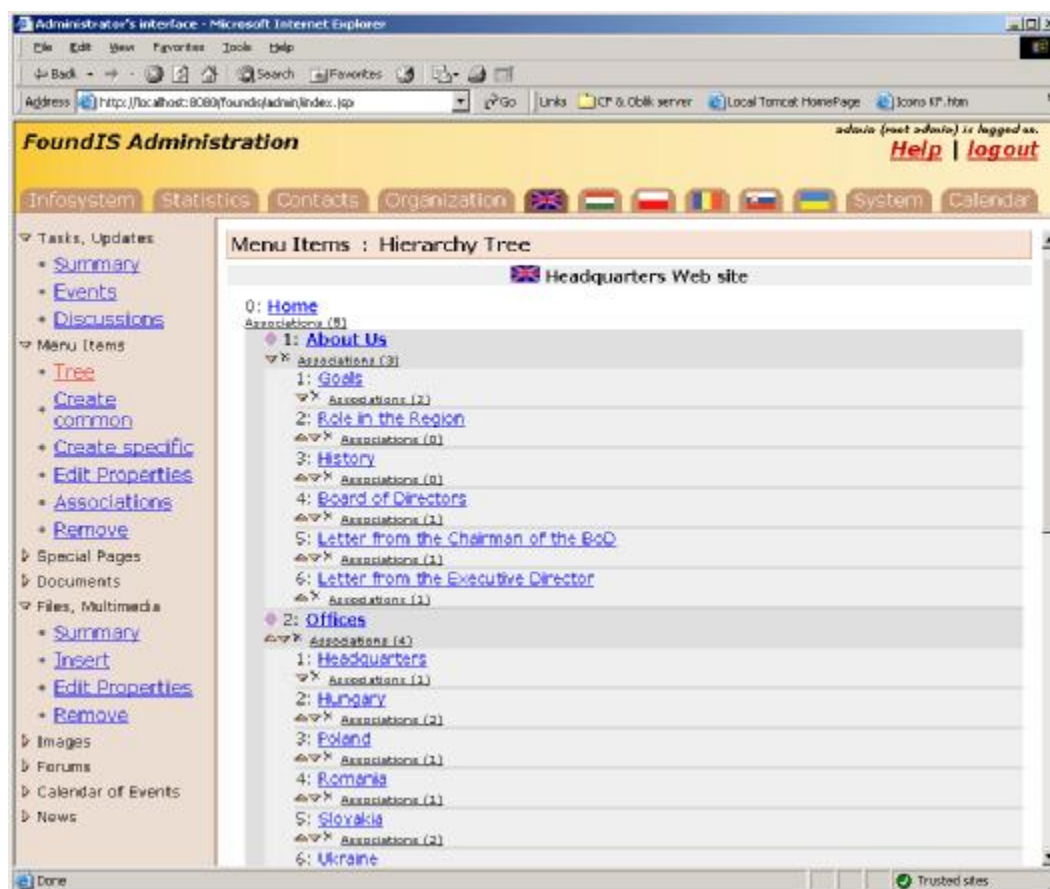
Administrator's interface - Microsoft Internet Explorer

File Edit View Favorites Tools Help

Back Search Favorites

Address http://localhost:8080/foundis/admin/index.jsp Go Links CF & Oblik server Local Tomcat HomePage Icons KF.htm

FoundIS Administration

admin (root admin) is logged as.
Help | logout

Infosystem Statistics Contacts Organization System Calendar

Tasks, Updates
• Summary
• Events
• Discussions
Menu Items
• Tree
• Create common
• Create specific
• Edit Properties
• Associations
• Remove
Special Pages
Documents
Files, Multimedia
• Summary
• Insert
• Edit Properties
• Remove
Images
Forums
Calendar of Events
News

Menu Items : Hierarchy Tree

Headquarters Web site

0: Home
Associations (8)
1: About Us
Associations (3)
1: Goals
Associations (2)
2: Role in the Region
Associations (0)
3: History
Associations (0)
4: Board of Directors
Associations (1)
5: Letter from the Chairman of the BoD
Associations (1)
6: Letter from the Executive Director
Associations (1)
2: Offices
Associations (4)
1: Headquarters
Associations (1)
2: Hungary
Associations (2)
3: Poland
Associations (1)
4: Romania
Associations (1)
5: Slovakia
Associations (2)
6: Ukraine

Done Trusted sites